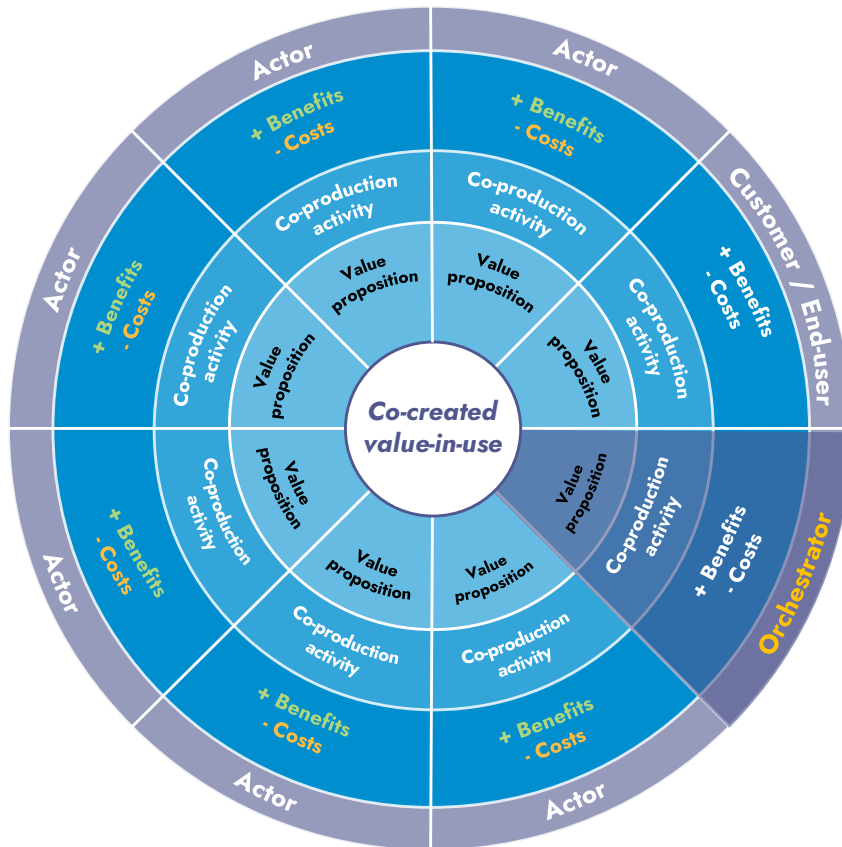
Co-created value-in-use

Actor
+ Benefits
- Costs
Co-production activity
Value proposition

Actor
+ Benefits
- Costs
Co-production activity
Value proposition

Customer / End-user
+ Benefits
- Costs
Co-production activity
Value proposition

Orchestrator
+ Benefits
- Costs
Co-production activity
Value proposition

Actor
+ Benefits
- Costs
Co-production activity
Value proposition

Actor
+ Benefits
- Costs
Co-production activity
Value proposition

Actor
+ Benefits
- Costs
Co-production activity
Value proposition

Actor
+ Benefits
- Costs
Co-production activity
Value proposition